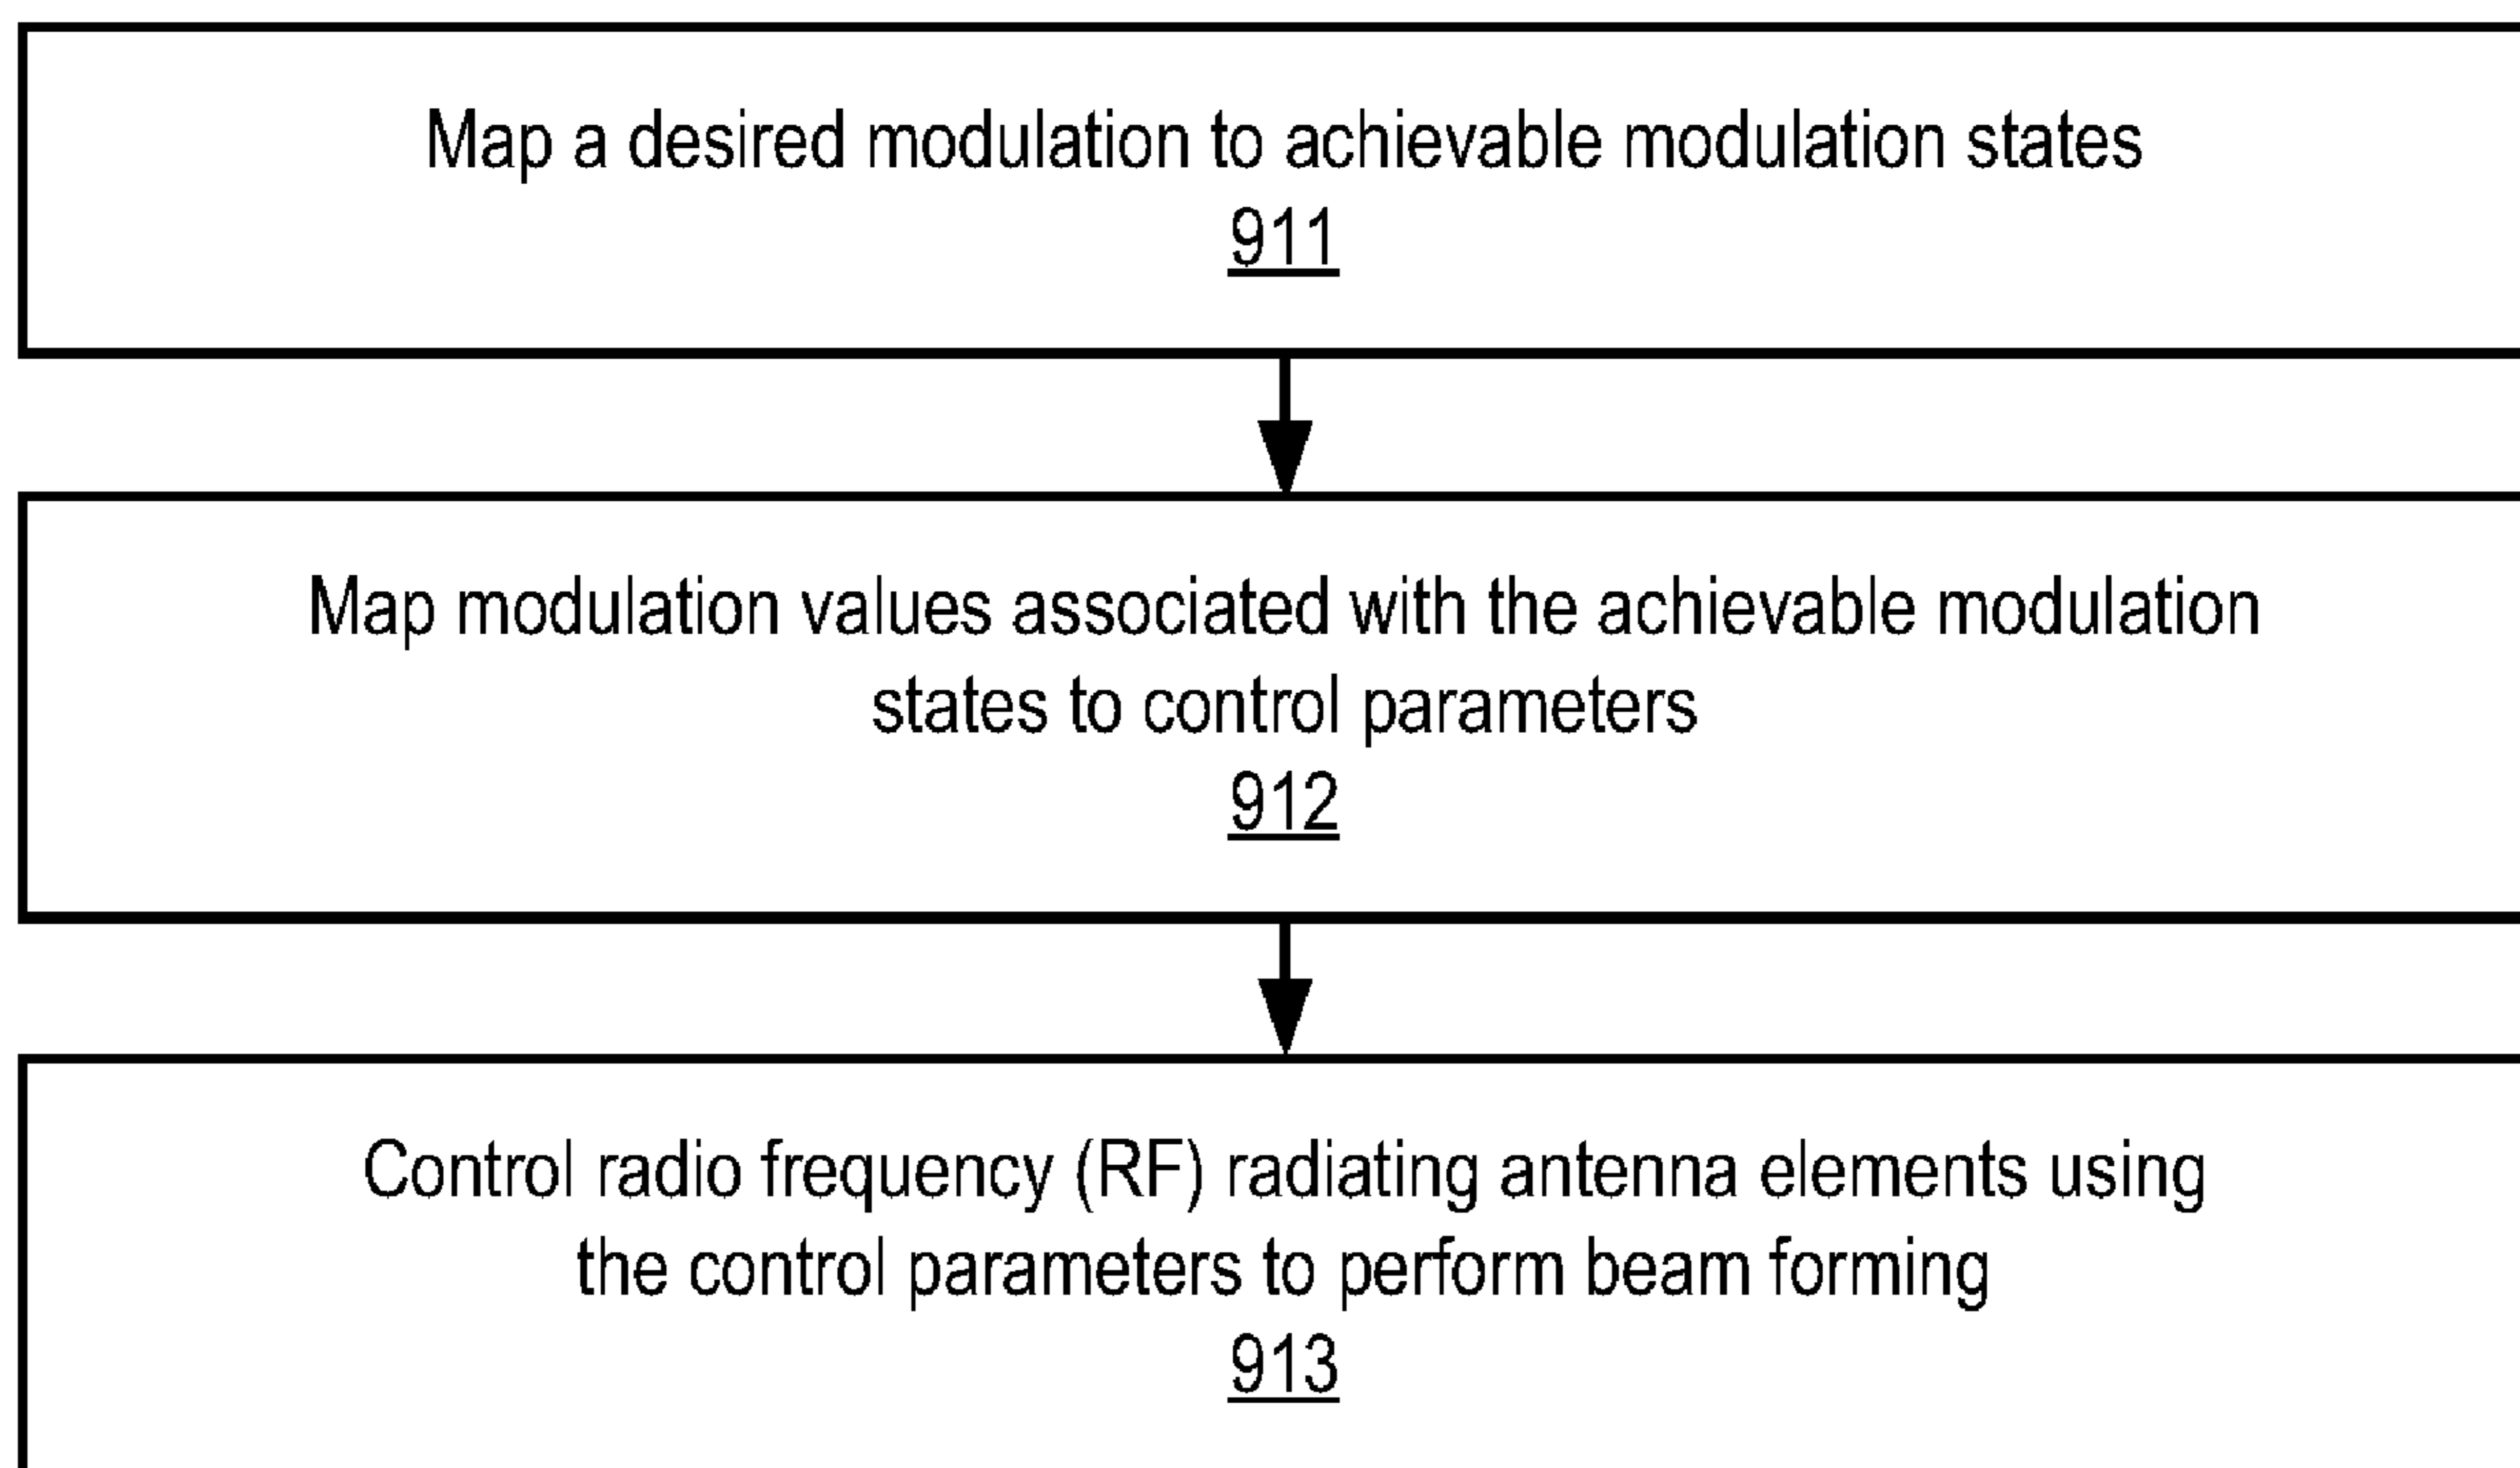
Map a desired modulation to achievable modulation states
911

Map modulation values associated with the achievable modulation states to control parameters
912

Control radio frequency (RF) radiating antenna elements using the control parameters to perform beam forming
913